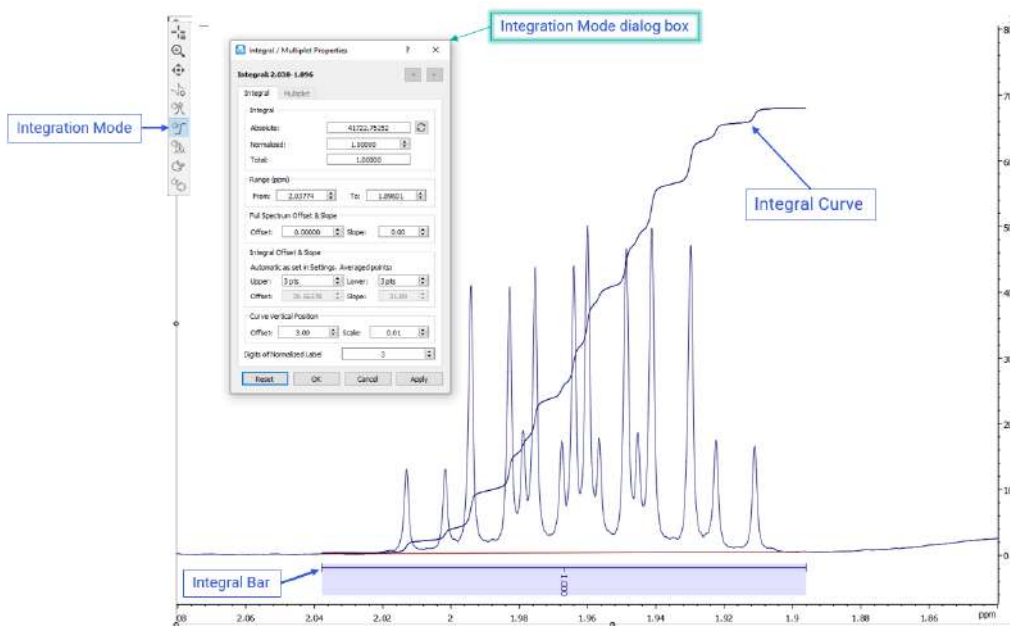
Integration Mode dialog box

Integral / Multiplet Properties ? ×

Integral: 2.038-1.896

Integral Multiplet

Integral
Absolute: 41722.75252
Normalized: 1.00000
Total: 1.00000

Range (ppm)
From: 2.03774 To: 1.89601

Full Spectrum Offset & Slope
Offset: 0.00000 Slope: 0.00

Integral Offset & Slope
Automatic as set in Settings. Averaged points
Upper: 3 pts Lower: 3 pts
Offset: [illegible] Slope: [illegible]

Curve Vertical Position
Offset: 3.00 Scale: 0.01

Digits of Normalized Label 3

Reset OK Cancel Apply

Integration Mode

Integral Curve

Integral Bar

1.00

08 2.06 2.04 2.02 2 1.98 1.96 1.94 1.92 1.9 1.88 1.86 ppm

8 7 6 5 4 3 2 1 0